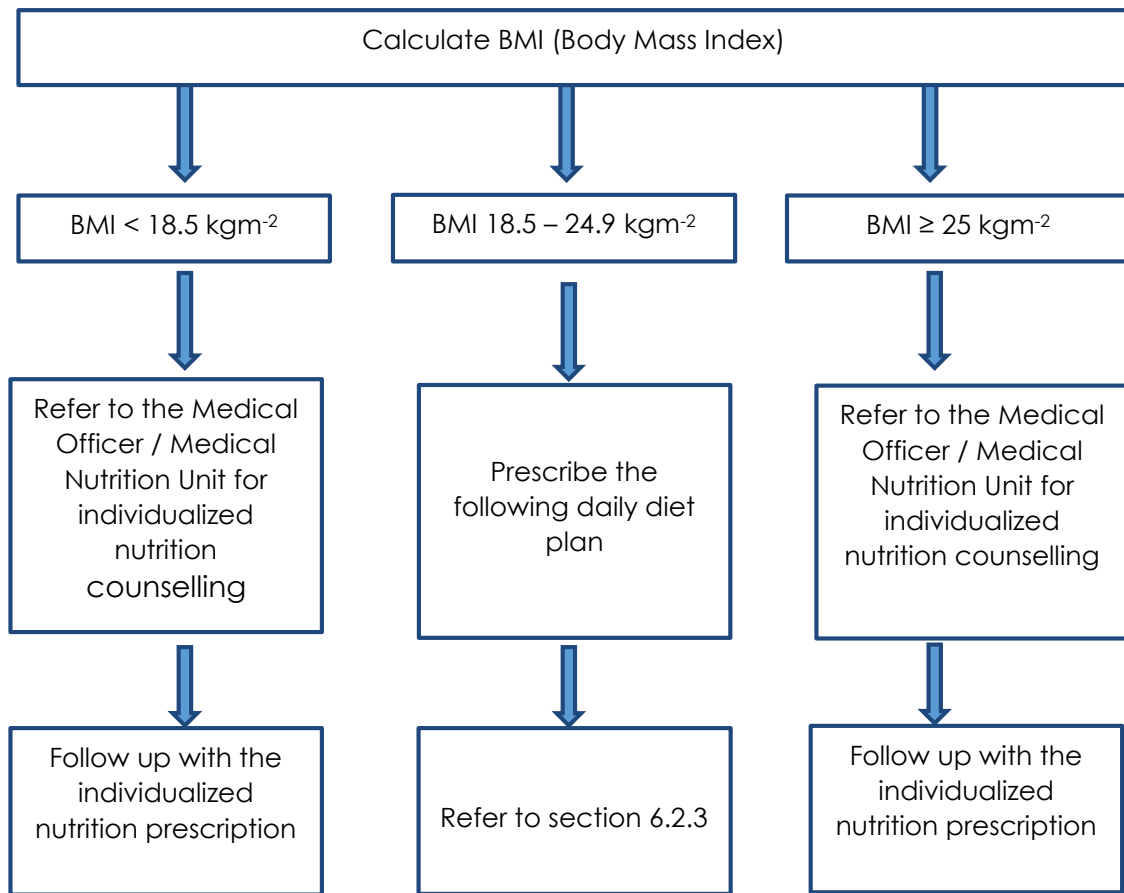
Calculate BMI (Body Mass Index)

BMI < 18.5 kgm$^{-2}$

BMI 18.5 – 24.9 kgm$^{-2}$

BMI ≥ 25 kgm$^{-2}$

Refer to the Medical Officer / Medical Nutrition Unit for individualized nutrition counselling

Prescribe the following daily diet plan

Refer to the Medical Officer / Medical Nutrition Unit for individualized nutrition counselling

Follow up with the individualized nutrition prescription

Refer to section 6.2.3

Follow up with the individualized nutrition prescription